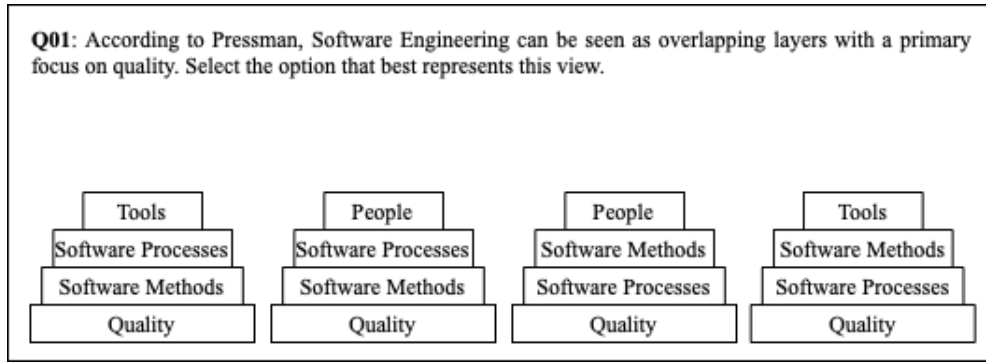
**Q01**: According to Pressman, Software Engineering can be seen as overlapping layers with a primary focus on quality. Select the option that best represents this view.

Tools
Software Processes
Software Methods
Quality

People
Software Processes
Software Methods
Quality

People
Software Methods
Software Processes
Quality

Tools
Software Methods
Software Processes
Quality